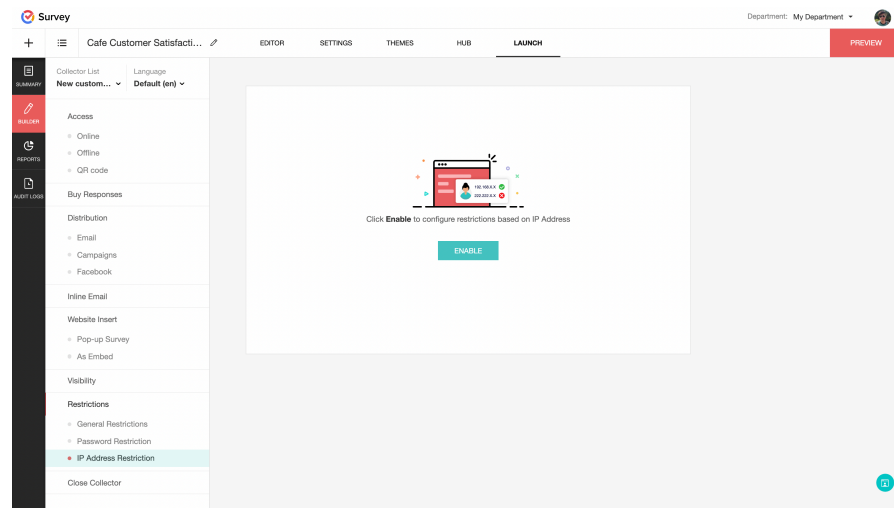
Survey

Department: My Department

+

Cafe Customer Satisfacti...

EDITOR SETTINGS THEMES HUB LAUNCH

PREVIEW

SUMMARY

BUILDER

REPORTS

AUDIT LOGS

Collector List
New custom...

Language
Default (en)

Access
Online
Offline
QR code

Buy Responses

Distribution
Email
Campaigns
Facebook

Inline Email

Website Insert
Pop-up Survey
As Embed

Visibility

Restrictions
General Restrictions
Password Restriction
IP Address Restriction

Close Collector

192.168.X.X
202.222.X.X

Click **Enable** to configure restrictions based on IP Address

ENABLE